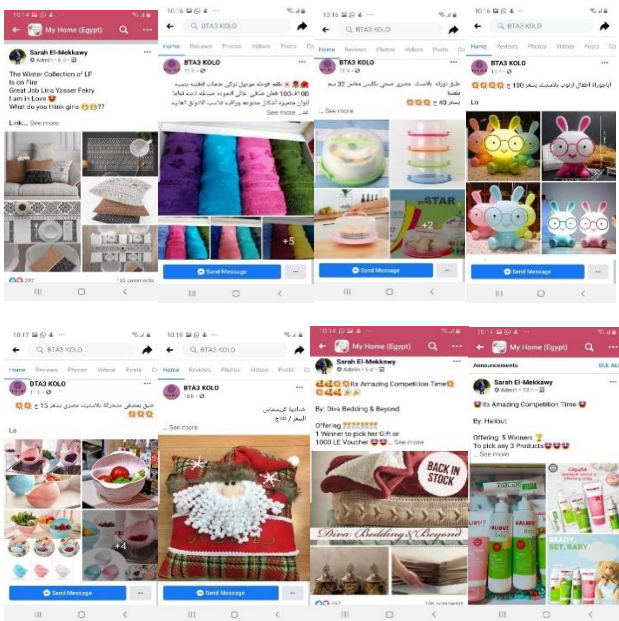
10:14

My Home (Egypt)

Sarah El-Mekkawy
Admin · 6 d

The Winter Collection of LF
Is on Fire
Great Job Lina Yasser Fekry
I am in Love
What do you think girls ??

Link:... See more

292 · 165 comments

10:16

BTA3 KOLO

Home Reviews Photos Videos Posts

BTA3 KOLO

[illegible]

See more

+5

Send Message

13:16

BTA3 KOLO

Home Reviews Photos Videos Posts

BTA3 KOLO

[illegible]

... See more

STAR

+2

Send Message

10:16

BTA3 KOLO

Home Reviews Photos Videos Posts

BTA3 KOLO

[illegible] 100 ج

Lo

Send Message

10:17

BTA3 KOLO

Home Reviews Photos Videos Posts

BTA3 KOLO

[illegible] 15 ج

Lo

+4

Send Message

10:18

BTA3 KOLO

Home Reviews Photos Videos Posts

BTA3 KOLO

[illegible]

... See more

Send Message

10:14

My Home (Egypt)

Sarah El-Mekkawy
Admin · 6 d

Its Amazing Competition Time

By: Diva Bedding & Beyond

Offering
1 Winner to pick her Gift or
1000 LE Voucher ... See more

BACK IN STOCK

Diva Bedding & Beyond

167 · 185 comments

10:14

My Home (Egypt)

Announcements SEE ALL

Sarah El-Mekkawy
Admin · 12 m

Its Amazing Competition Time

By: Helbut

Offering: 5 Winners
To pick any 3 Products
... See more

READY SET, BABY